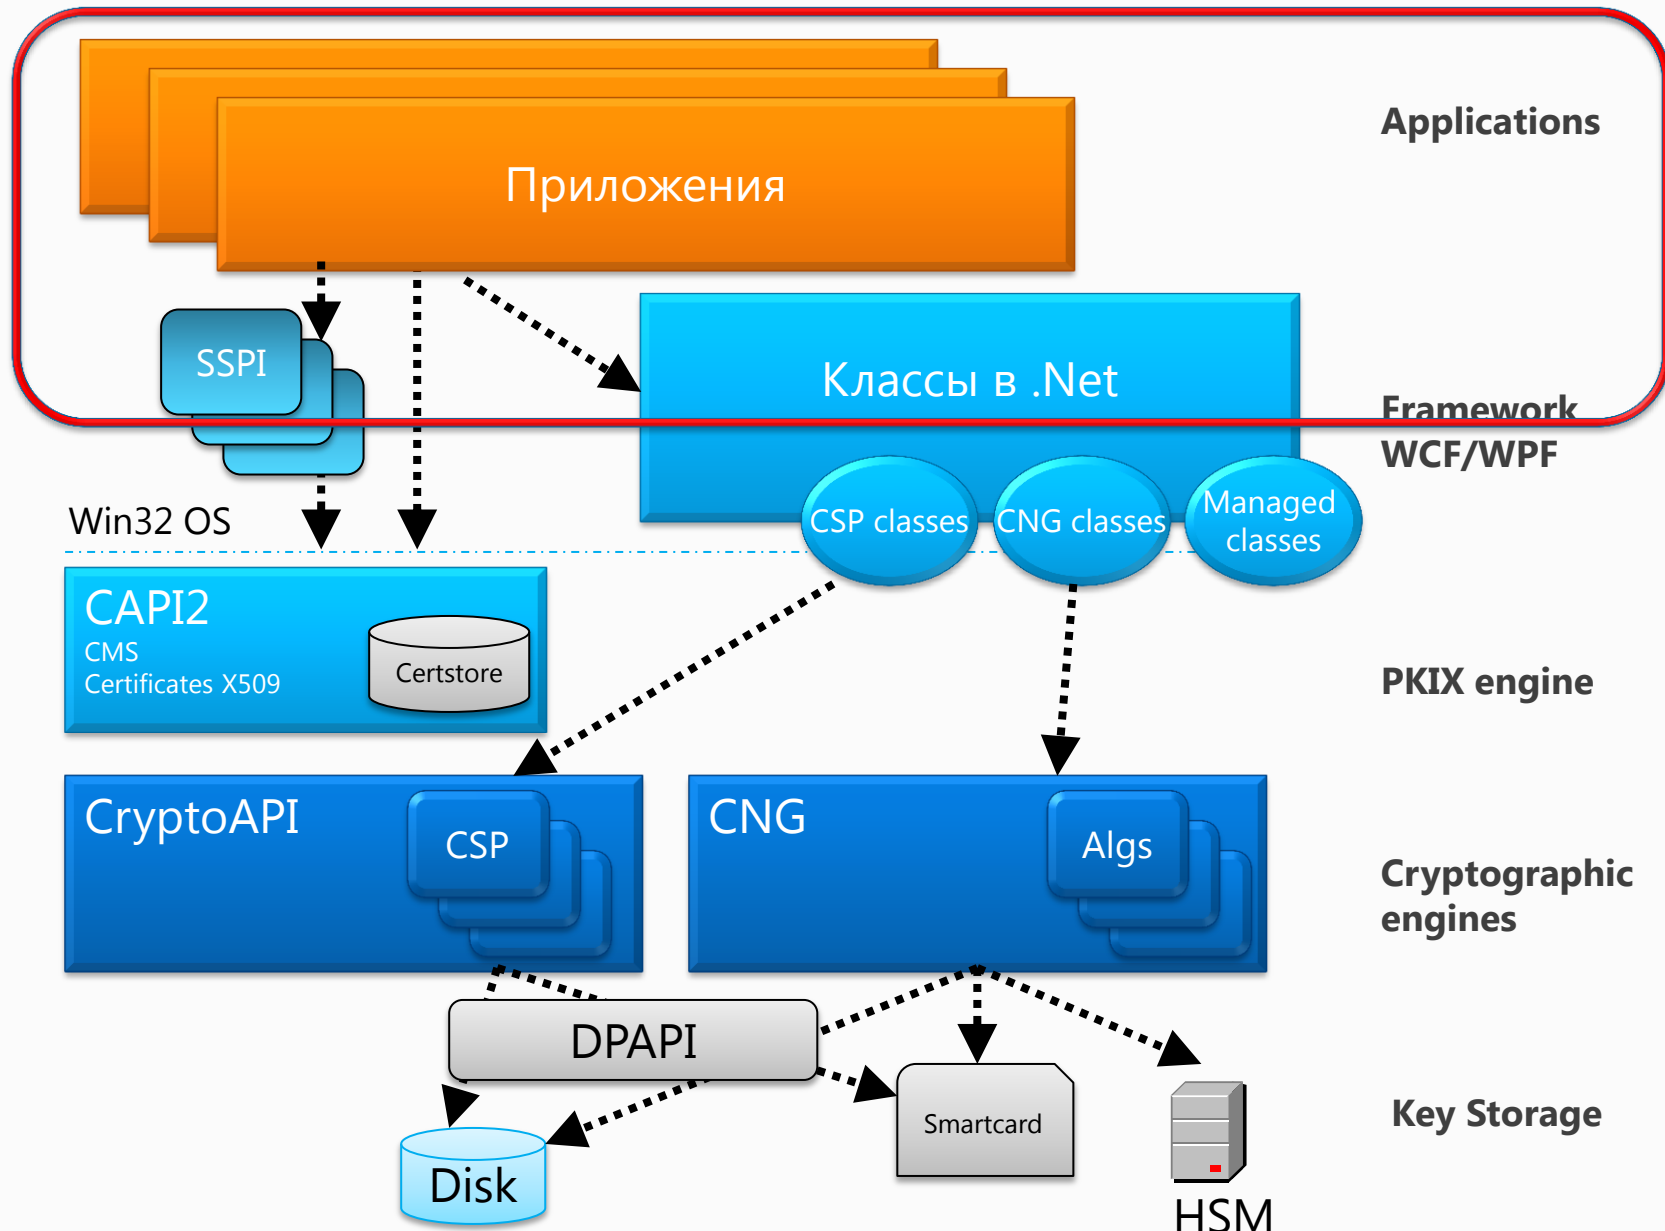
Приложения

Applications

SSPI

Классы в .Net

Framework WCF/WPF

CSP classes

CNG classes

Managed classes

Win32 OS

CAPI2
CMS
Certificates X509

Certstore

PKIX engine

CryptoAPI

CSP

CNG

Algs

Cryptographic engines

DPAPI

Smartcard

Disk

HSM

Key Storage